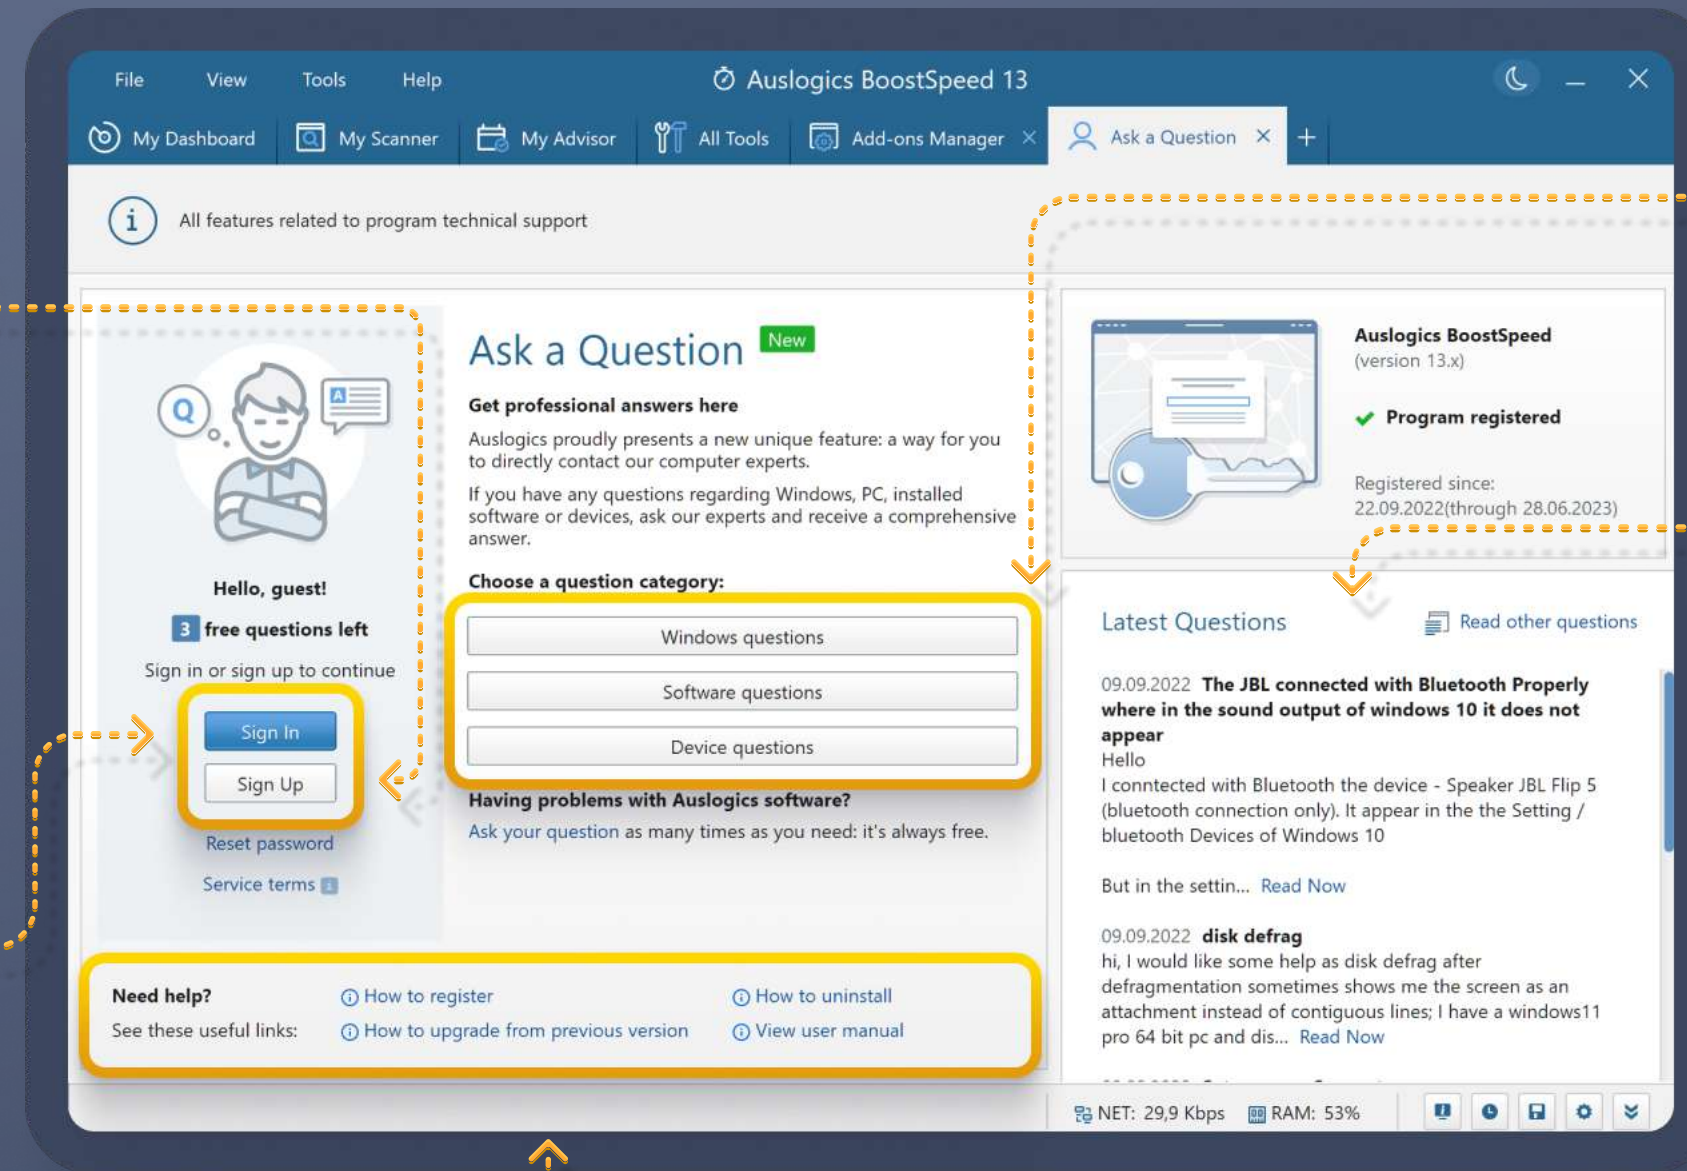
File View Tools Help

Auslogics BoostSpeed 13

My Dashboard | My Scanner | My Advisor | All Tools | Add-ons Manager × | Ask a Question × | +

All features related to program technical support

Hello, guest!

3 free questions left

Sign in or sign up to continue

Sign In

Sign Up

Reset password

Service terms

Ask a Question New

Get professional answers here

Auslogics proudly presents a new unique feature: a way for you to directly contact our computer experts.

If you have any questions regarding Windows, PC, installed software or devices, ask our experts and receive a comprehensive answer.

Choose a question category:

Windows questions

Software questions

Device questions

Having problems with Auslogics software?

Ask your question as many times as you need: it's always free.

Auslogics BoostSpeed
(version 13.x)

Program registered

Registered since:
22.09.2022(through 28.06.2023)

Latest Questions

Read other questions

09.09.2022 The JBL connected with Bluetooth Properly where in the sound output of windows 10 it does not appear
Hello
I conntected with Bluetooth the device - Speaker JBL Flip 5 (bluetooth connection only). It appear in the the Setting / bluetooth Devices of Windows 10

But in the settin... Read Now

09.09.2022 disk defrag
hi, I would like some help as disk defrag after defragmentation sometimes shows me the screen as an attachment instead of contiguous lines; I have a windows11 pro 64 bit pc and dis... Read Now

Need help?
See these useful links:

How to register

How to upgrade from previous version

How to uninstall

View user manual

NET: 29,9 Kbps RAM: 53%